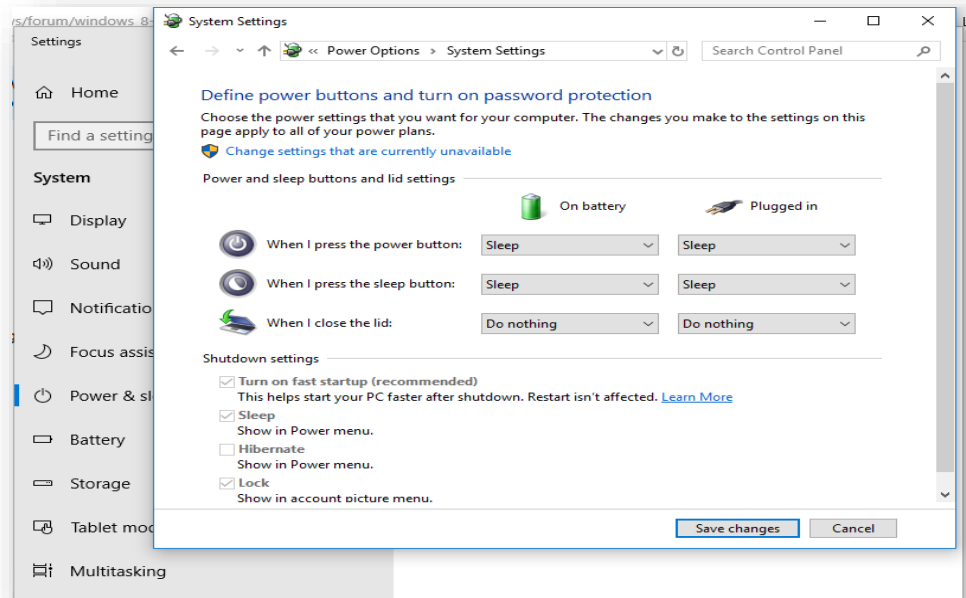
/s/forum/windows_8-

Settings

Home

Find a setting

System

Display

Sound

Notificatio

Focus assis

Power & sl

Battery

Storage

Tablet mo

Multitasking

System Settings

Power Options > System Settings

Search Control Panel

Define power buttons and turn on password protection

Choose the power settings that you want for your computer. The changes you make to the settings on this page apply to all of your power plans.

Change settings that are currently unavailable

Power and sleep buttons and lid settings

On battery

Plugged in

When I press the power button: Sleep Sleep

When I press the sleep button: Sleep Sleep

When I close the lid: Do nothing Do nothing

Shutdown settings

Turn on fast startup (recommended)
This helps start your PC faster after shutdown. Restart isn't affected. Learn More

Sleep
Show in Power menu.

Hibernate
Show in Power menu.

Lock
Show in account picture menu.

Save changes Cancel